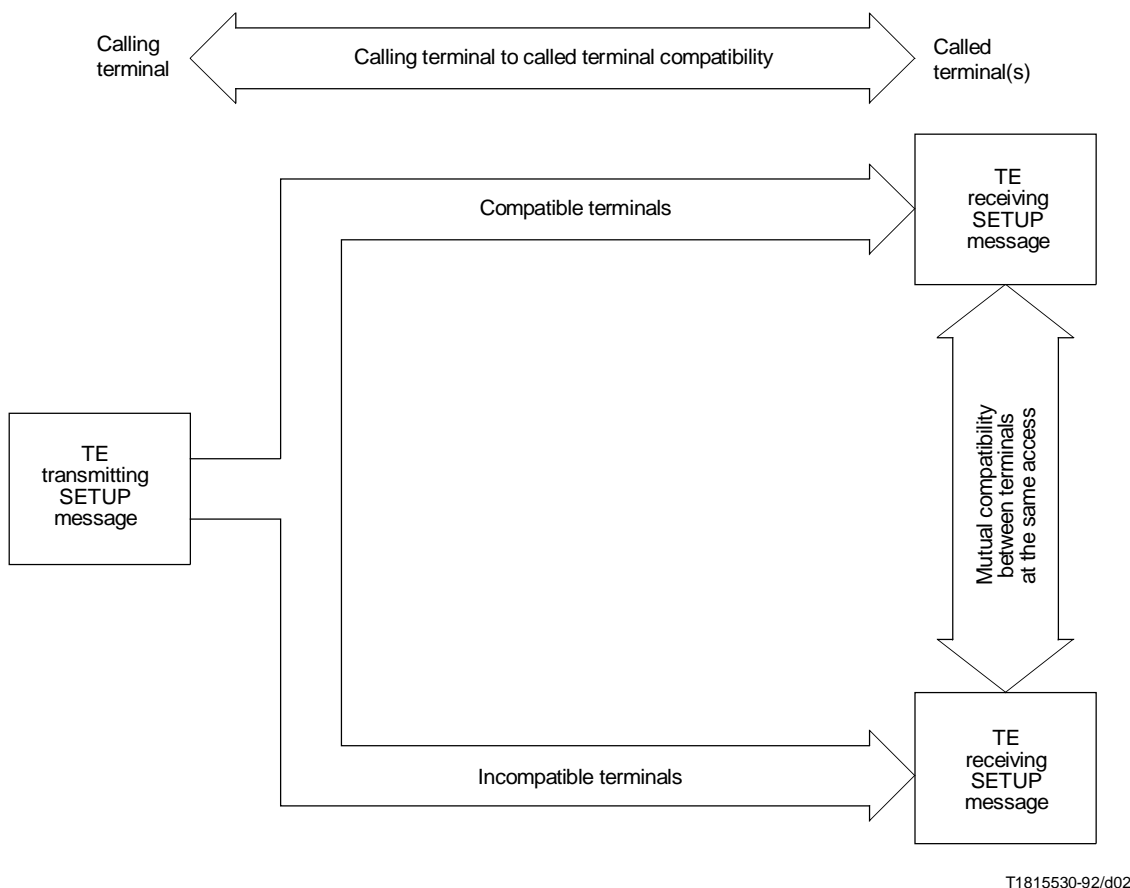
Calling terminal

Calling terminal to called terminal compatibility

Called terminal(s)

TE receiving SETUP message

Compatible terminals

TE transmitting SETUP message

Mutual compatibility between terminals at the same access

TE receiving SETUP message

Incompatible terminals

T1815530-92/d02